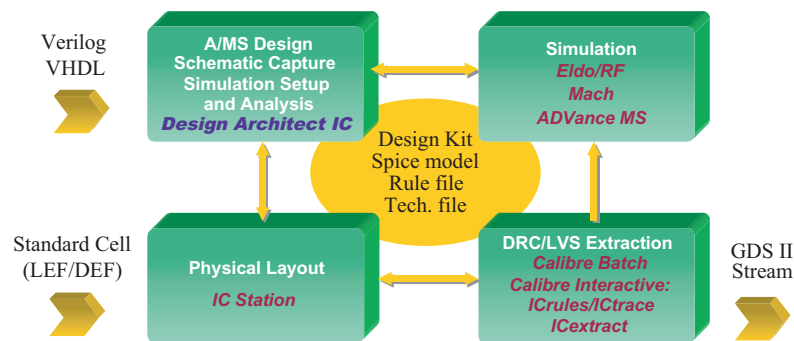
Verilog
VHDL

A/MS Design
Schematic Capture
Simulation Setup
and Analysis
Design Architect IC

Simulation
Eldo/RF
Mach
ADVance MS

Design Kit
Spice model
Rule file
Tech. file

Standard Cell
(LEF/DEF)

Physical Layout
IC Station

DRC/LVS Extraction
Calibre Batch
Calibre Interactive:
ICrules/ICtrace
ICextract

GDS II
Stream